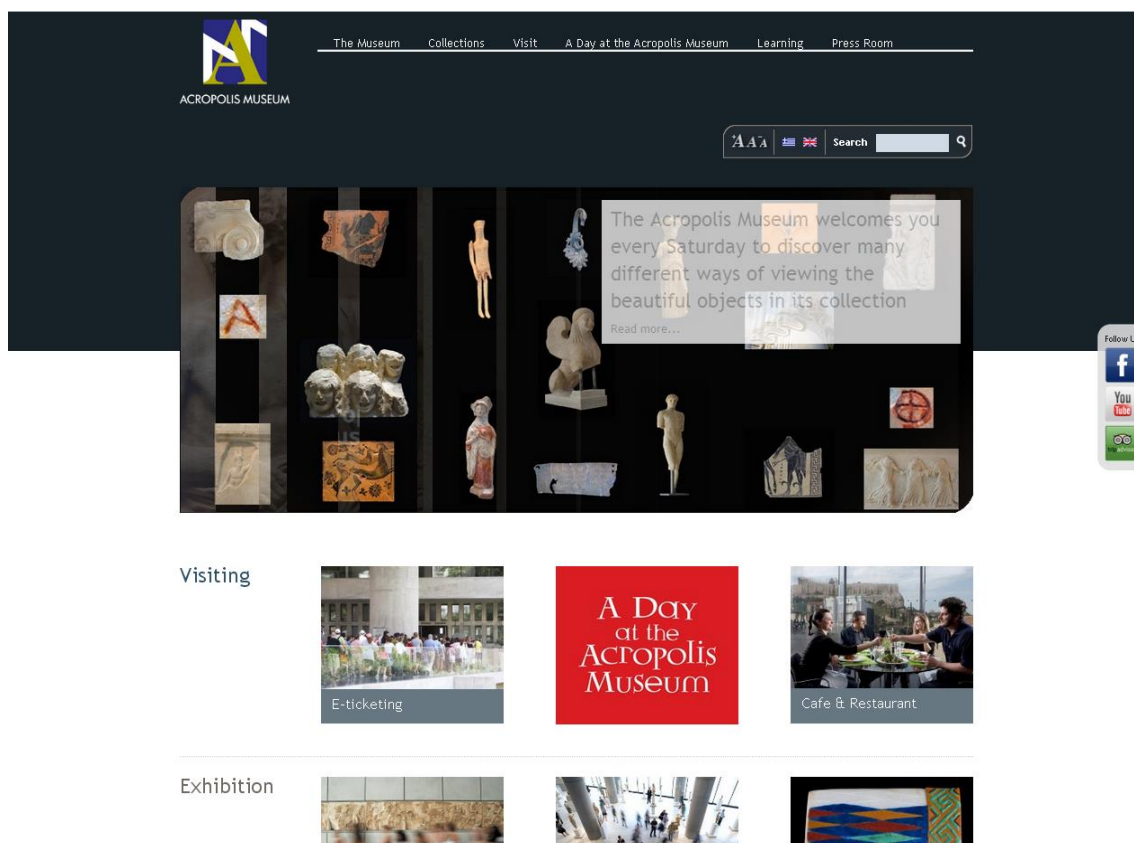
ACROPOLIS MUSEUM

The Museum Collections Visit A Day at the Acropolis Museum Learning Press Room

AAA Search

The Acropolis Museum welcomes you every Saturday to discover many different ways of viewing the beautiful objects in its collection

Read more...

Follow U

Visiting

E-ticketing

A Day at the Acropolis Museum

Cafe & Restaurant

Exhibition